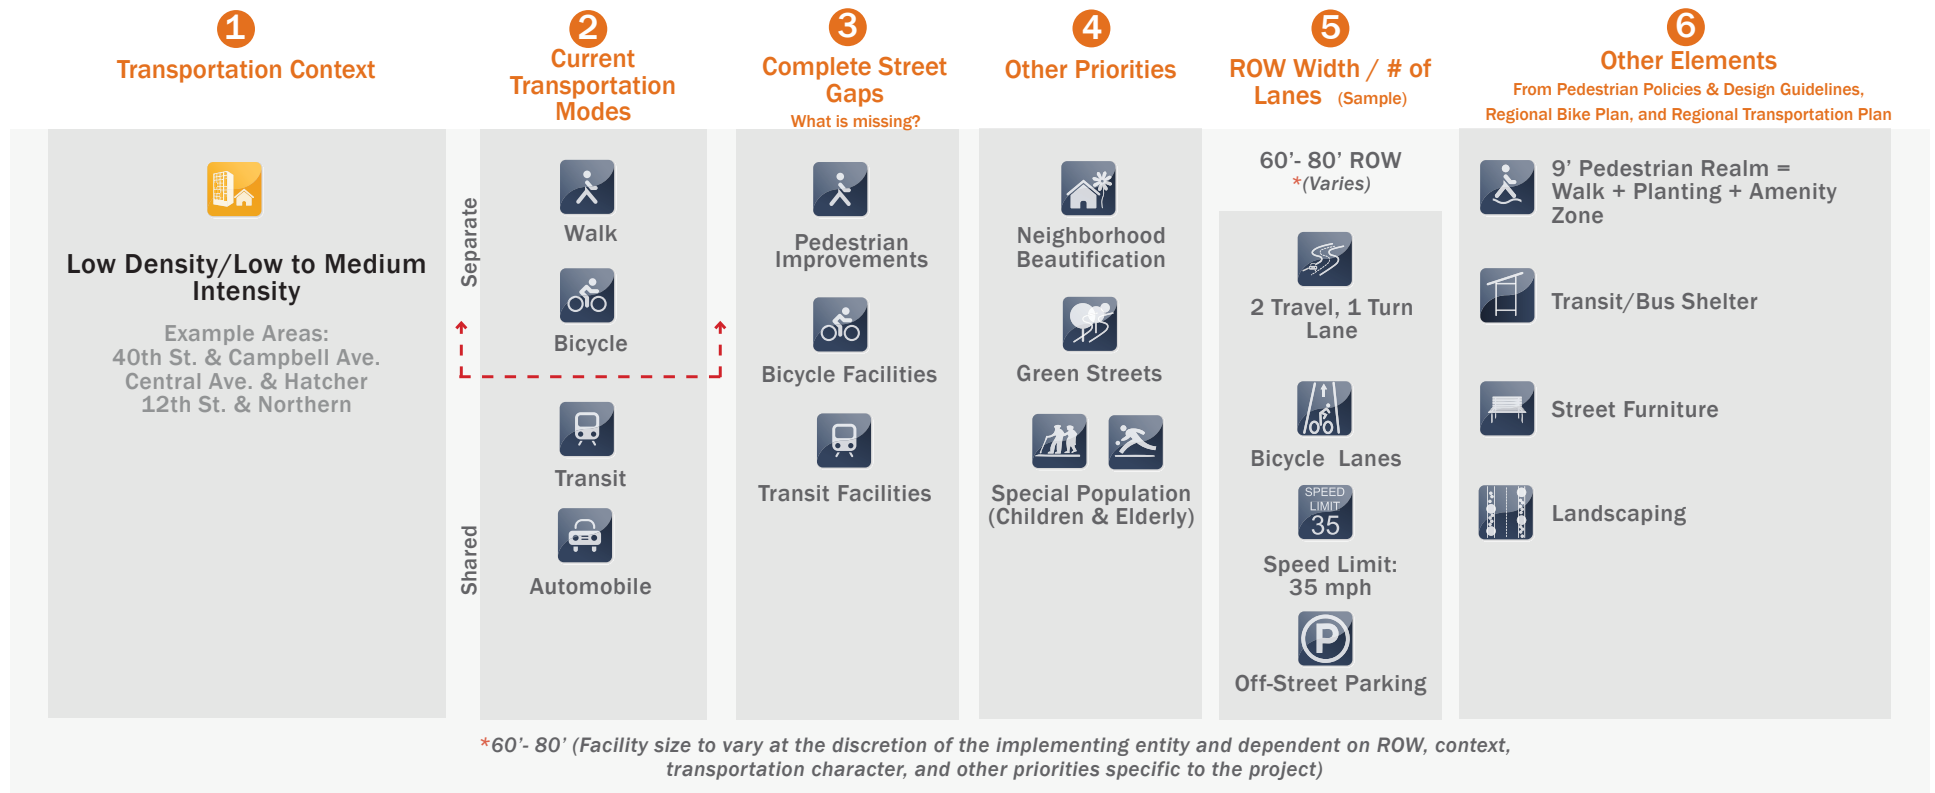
1 Transportation Context

2 Current Transportation Modes

3 Complete Street Gaps
What is missing?

4 Other Priorities

5 ROW Width / # of Lanes (Sample)

6 Other Elements
From Pedestrian Policies & Design Guidelines, Regional Bike Plan, and Regional Transportation Plan

Low Density/Low to Medium Intensity

Example Areas:
40th St. & Campbell Ave.
Central Ave. & Hatcher
12th St. & Northern

Separate

Shared

Walk

Bicycle

Transit

Automobile

Pedestrian Improvements

Bicycle Facilities

Transit Facilities

Neighborhood Beautification

Green Streets

Special Population (Children & Elderly)

60'- 80' ROW
*(Varies)

2 Travel, 1 Turn Lane

Bicycle Lanes

SPEED LIMIT 35

Speed Limit: 35 mph

Off-Street Parking

9' Pedestrian Realm = Walk + Planting + Amenity Zone

Transit/Bus Shelter

Street Furniture

Landscaping

*60'- 80' (Facility size to vary at the discretion of the implementing entity and dependent on ROW, context, transportation character, and other priorities specific to the project)